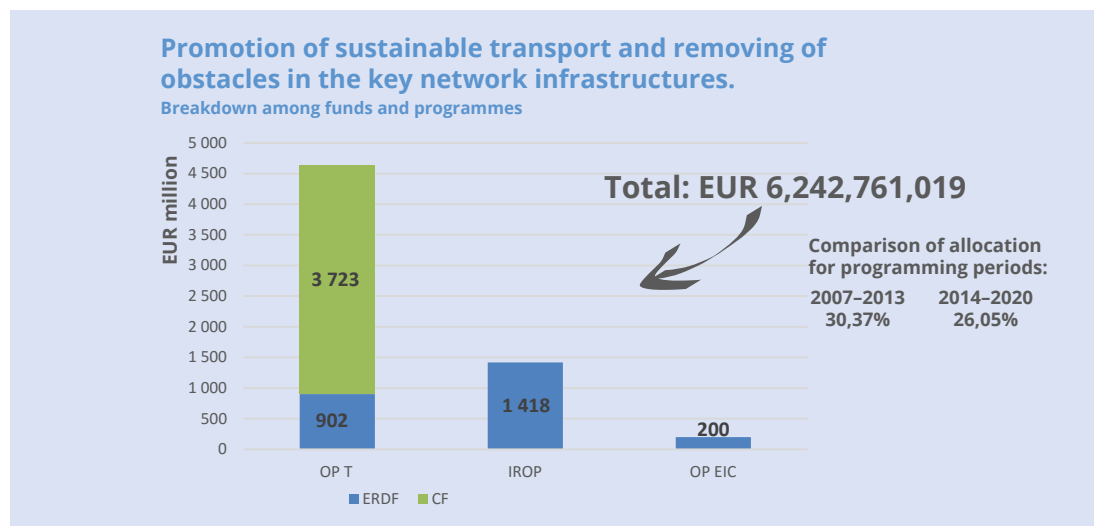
Promotion of sustainable transport and removing of obstacles in the key network infrastructures.
Breakdown among funds and programmes

EUR million

5 000
4 500
4 000
3 500
3 000
2 500
2 000
1 500
1 000
500
0

3 723
902
1 418
200

OP T
IROP
OP EIC

ERDF
CF

Total: EUR 6,242,761,019

Comparison of allocation for programming periods:

2007–2013
30,37%

2014–2020
26,05%